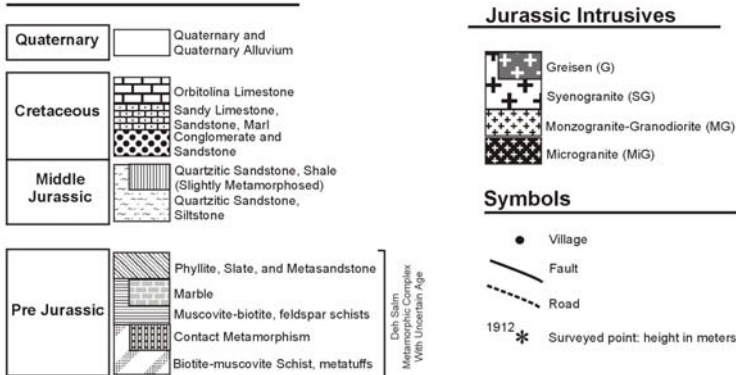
Quaternary
Quaternary and Quaternary Alluvium

Cretaceous
Orbitolina Limestone
Sandy Limestone, Sandstone, Marl
Conglomerate and Sandstone

Middle Jurassic
Quartzitic Sandstone, Shale (Slightly Metamorphosed)
Quartzitic Sandstone, Siltstone

Pre Jurassic
Phyllite, Slate, and Metasandstone
Marble
Muscovite-biotite, feldspar schists
Contact Metamorphism
Biotite-muscovite Schist, metatuffs

Deh Salm Metamorphic Complex With Uncertain Age

Jurassic Intrusives
Greisen (G)
Syenogranite (SG)
Monzogranite-Granodiorite (MG)
Microgranite (MiG)

Symbols
Village
Fault
Road
1912 Surveyed point: height in meters